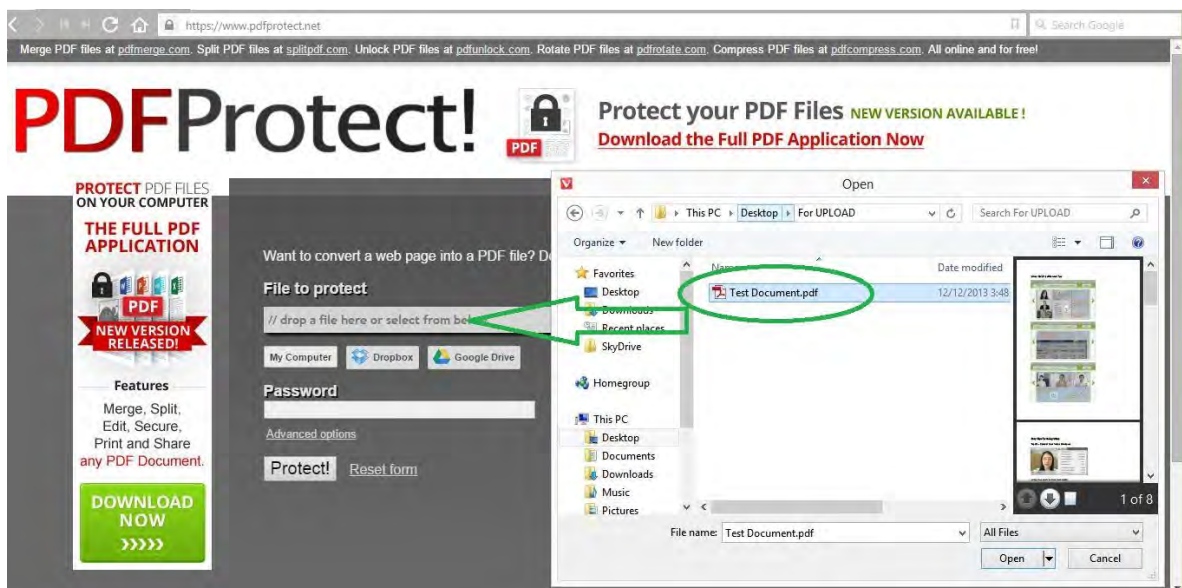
https://www.pdfprotect.net

Search Google

Merge PDF files at pdfmerge.com. Split PDF files at splitpdf.com. Unlock PDF files at pdfunlock.com. Rotate PDF files at pdfrotate.com. Compress PDF files at pdfcompress.com. All online and for free!

PDFProtect!

PDF

Protect your PDF Files NEW VERSION AVAILABLE !
Download the Full PDF Application Now

PROTECT PDF FILES ON YOUR COMPUTER

THE FULL PDF APPLICATION

PDF

NEW VERSION RELEASED!

Features

Merge, Split, Edit, Secure, Print and Share any PDF Document.

DOWNLOAD NOW
›››››

Want to convert a web page into a PDF file? D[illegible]

File to protect

// drop a file here or select from be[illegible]

My Computer

Dropbox

Google Drive

Password

Advanced options

Protect!

Reset form

Open

This PC › Desktop › For UPLOAD

Search For UPLOAD

Organize ▾

New folder

Favorites

Desktop

Downloads

Recent places

SkyDrive

Homegroup

This PC

Desktop

Documents

Downloads

Music

Pictures

Name

Date modified

Test Document.pdf

12/12/2013 3:48

1 of 8

File name: Test Document.pdf

All Files

Open

Cancel